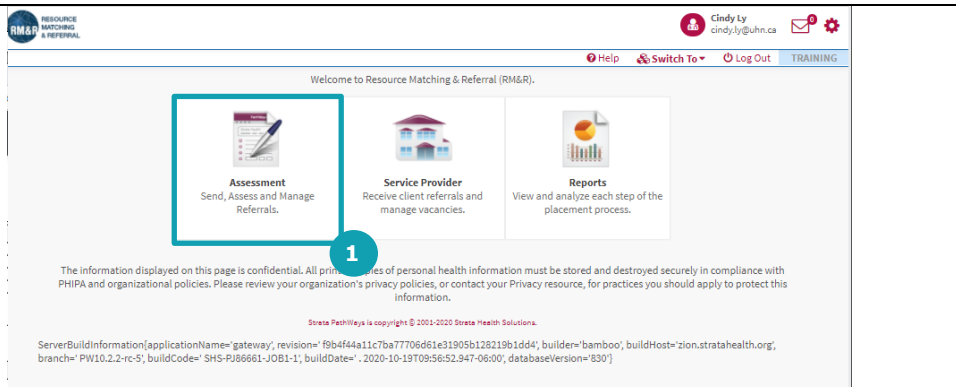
RM&R RESOURCE MATCHING & REFERRAL

Cindy Ly
cindy.ly@uhn.ca

0

Help  Switch To  Log Out  TRAINING

Welcome to Resource Matching & Referral (RM&R).

Assessment
Send, Assess and Manage Referrals.

Service Provider
Receive client referrals and manage vacancies.

Reports
View and analyze each step of the placement process.

1

The information displayed on this page is confidential. All prin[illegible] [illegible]es of personal health information must be stored and destroyed securely in compliance with PHIPA and organizational policies. Please review your organization's privacy policies, or contact your Privacy resource, for practices you should apply to protect this information.

Strata PathWays is copyright © 2001-2020 Strata Health Solutions.

ServerBuildInformation[applicationName='gateway', revision=' f9b4f44a11c7ba77706d61e31905b128219b1dd4', builder='bamboo', buildHost='zion.stratahealth.org', branch=' PW10.2.2-rc-5', buildCode=' SHS-PJ86661-JOB1-1', buildDate=' . 2020-10-19T09:56:52.947-06:00', databaseVersion='830']